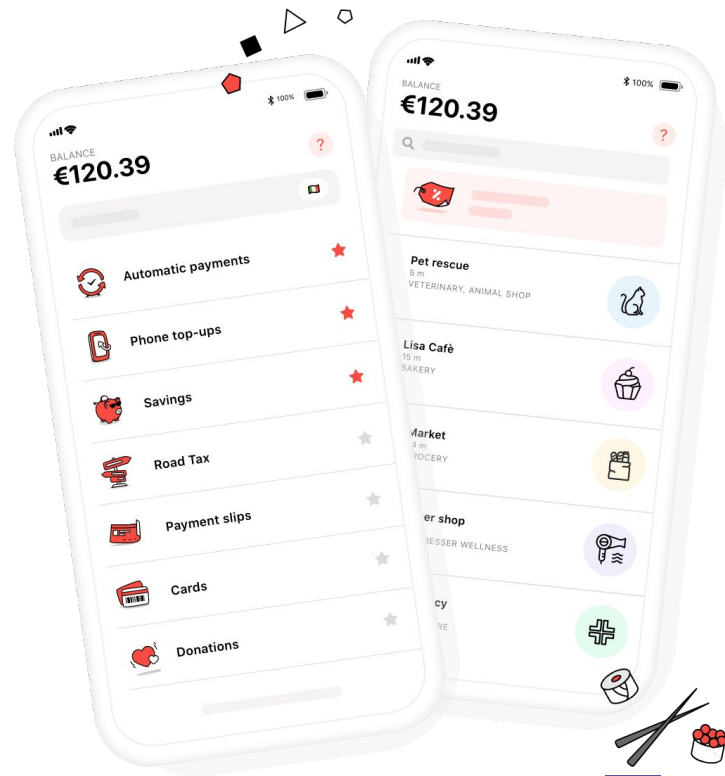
100%

BALANCE

€120.39

?

Automatic payments

Phone top-ups

Savings

Road Tax

Payment slips

Cards

Donations

BALANCE

€120.39

100%

?

Pet rescue

5 m

VETERINARY, ANIMAL SHOP

Lisa Cafè

15 m

BAKERY

Market

m

ROCERY

er shop

ESSER WELLNESS

cy

RE